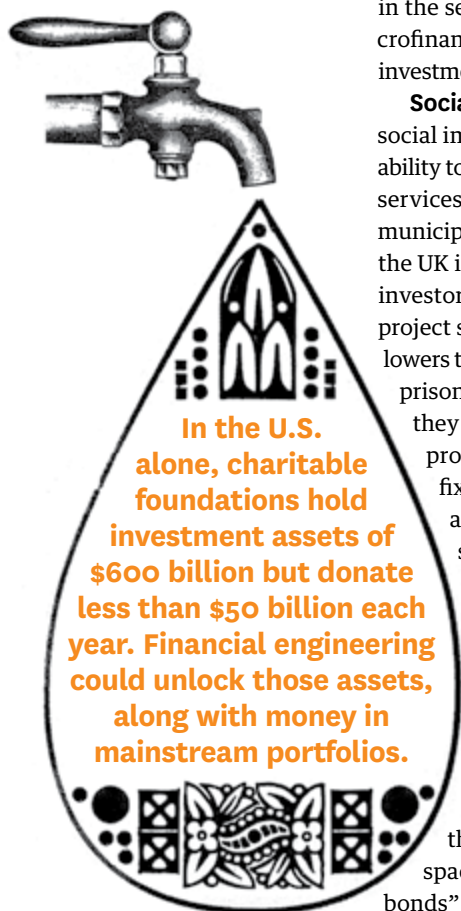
In the U.S. alone, charitable foundations hold investment assets of $600 billion but donate less than $50 billion each year. Financial engineering could unlock those assets, along with money in mainstream portfolios.

in the se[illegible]
crofinan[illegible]
investm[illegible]

Socia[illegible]
social in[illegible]
ability to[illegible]
services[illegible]
municip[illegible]
the UK i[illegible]
investor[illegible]
project s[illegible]
lowers t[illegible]
prison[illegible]
they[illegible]
pro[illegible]
fix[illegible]
a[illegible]
s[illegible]

th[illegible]
spac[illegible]
bonds"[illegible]